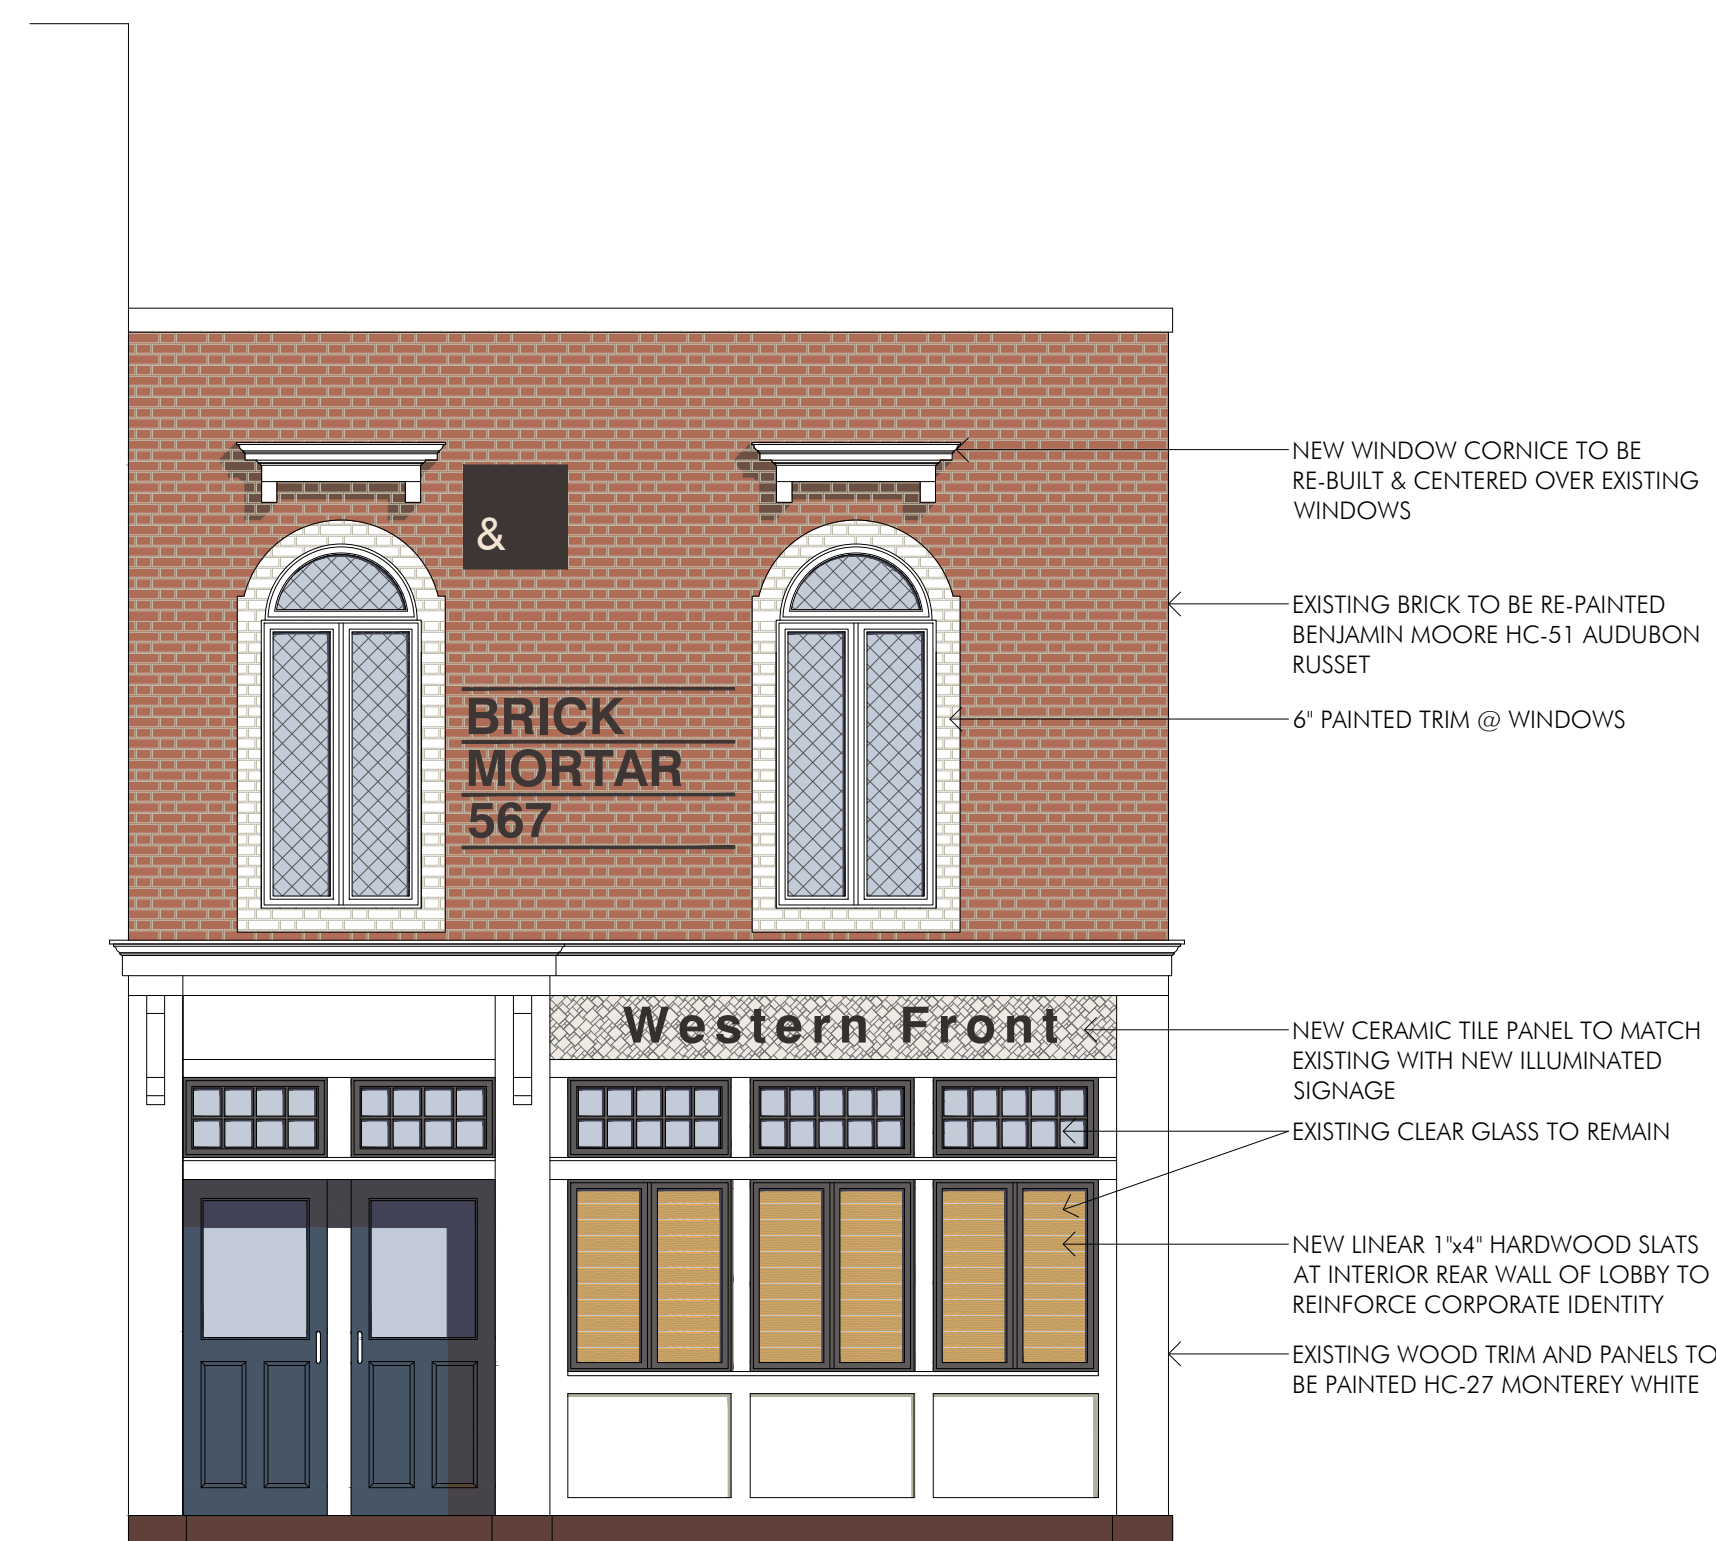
&

BRICK
MORTAR
567

Western Front

NEW WINDOW CORNICE TO BE RE-BUILT & CENTERED OVER EXISTING WINDOWS

EXISTING BRICK TO BE RE-PAINTED BENJAMIN MOORE HC-51 AUDUBON RUSSET

6" PAINTED TRIM @ WINDOWS

NEW CERAMIC TILE PANEL TO MATCH EXISTING WITH NEW ILLUMINATED SIGNAGE

EXISTING CLEAR GLASS TO REMAIN

NEW LINEAR 1"x4" HARDWOOD SLATS AT INTERIOR REAR WALL OF LOBBY TO REINFORCE CORPORATE IDENTITY

EXISTING WOOD TRIM AND PANELS TO BE PAINTED HC-27 MONTEREY WHITE